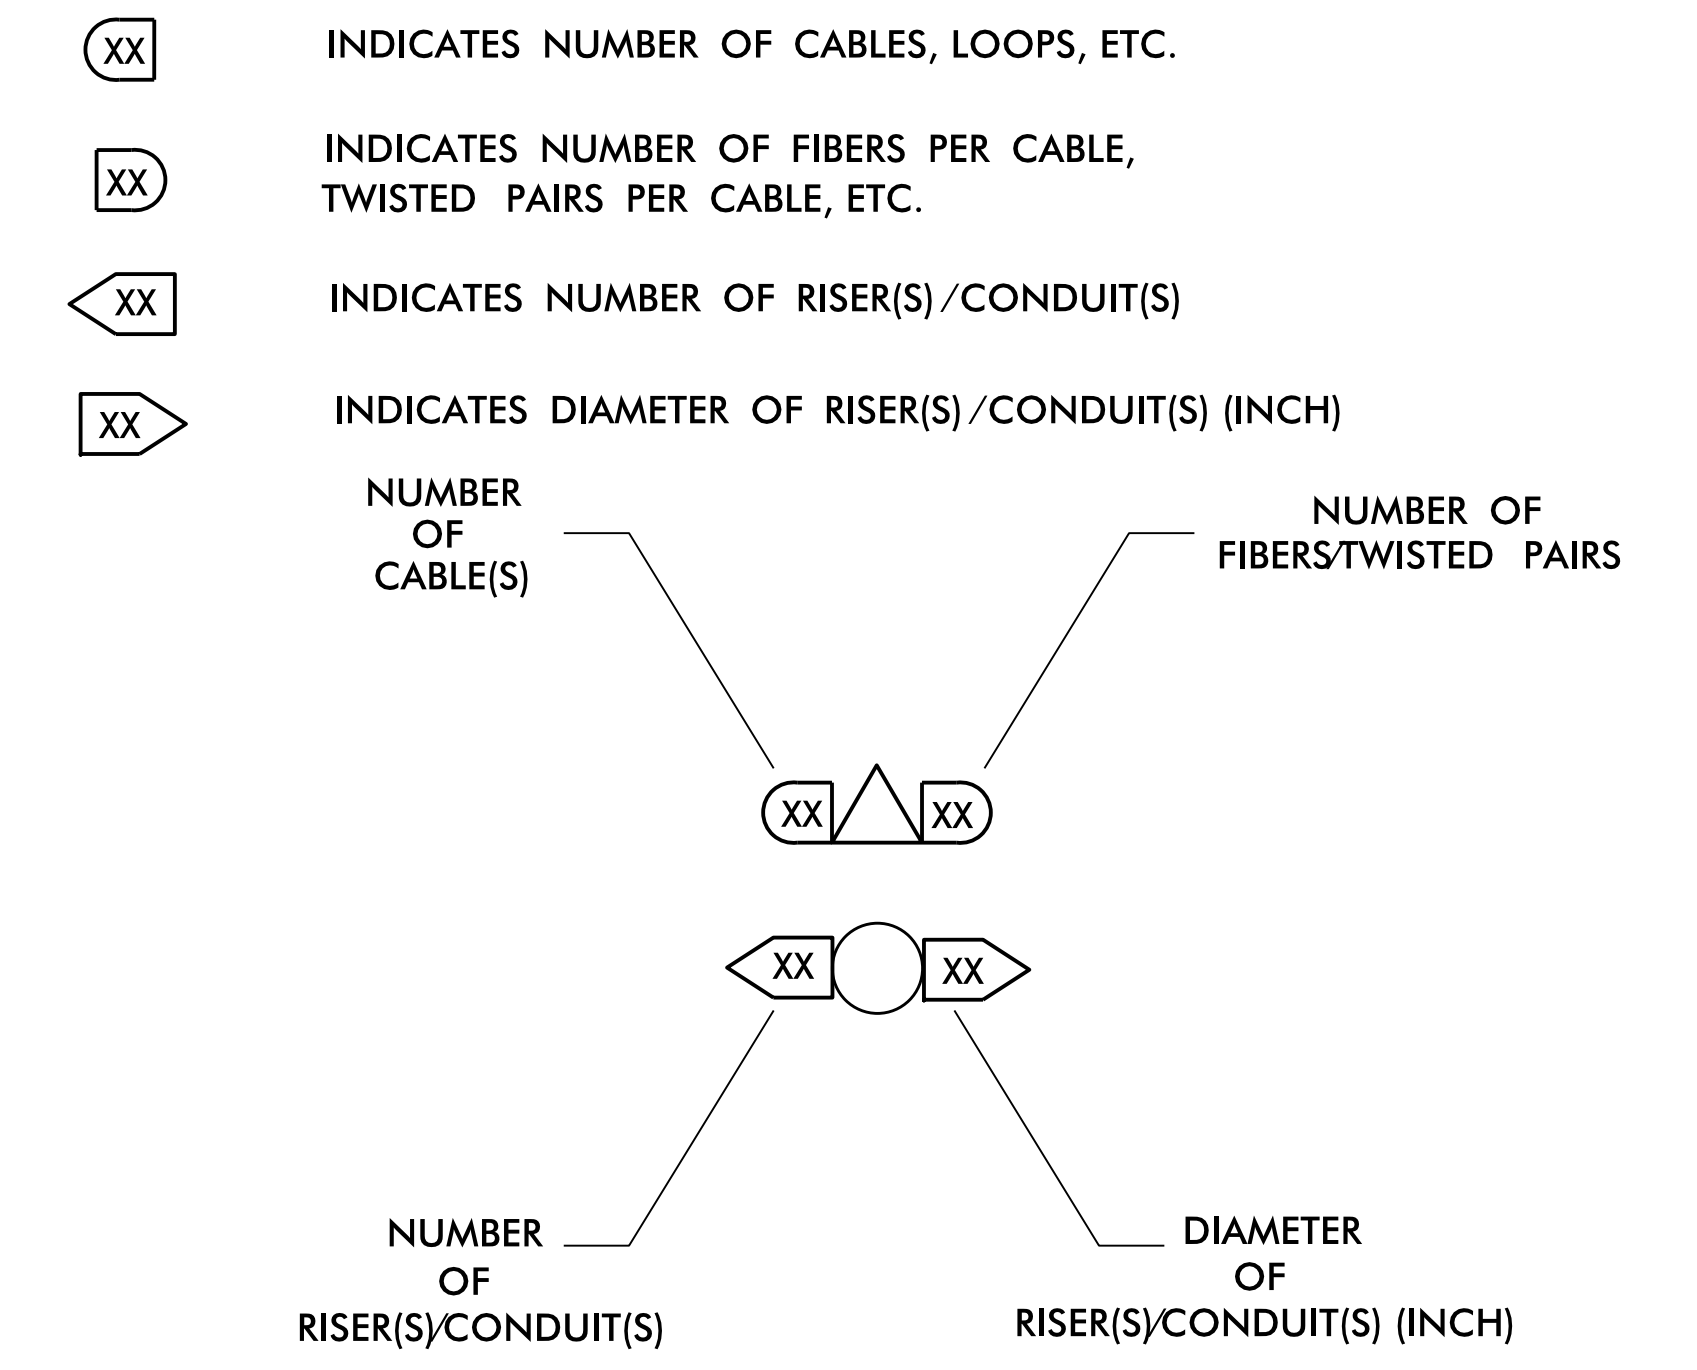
XX INDICATES NUMBER OF CABLES, LOOPS, ETC.

XX INDICATES NUMBER OF FIBERS PER CABLE, TWISTED PAIRS PER CABLE, ETC.

XX INDICATES NUMBER OF RISER(S)/CONDUIT(S)

XX INDICATES DIAMETER OF RISER(S)/CONDUIT(S) (INCH)

NUMBER OF CABLE(S)

NUMBER OF FIBERS/TWISTED PAIRS

XX XX

XX XX

NUMBER OF RISER(S)/CONDUIT(S)

DIAMETER OF RISER(S)/CONDUIT(S) (INCH)